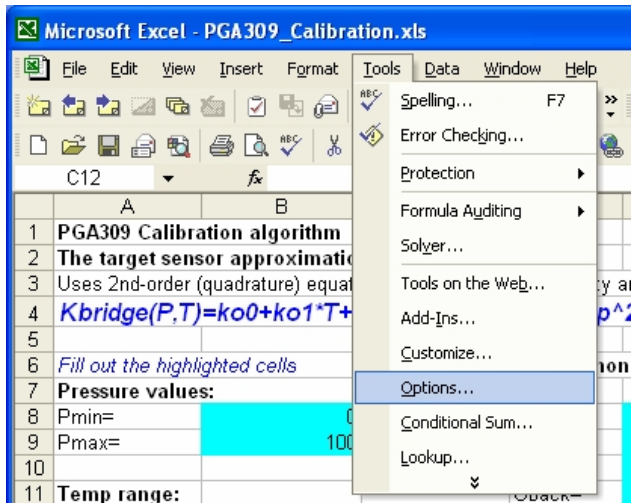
Microsoft Excel - PGA309_Calibration.xls

File Edit View Insert Format Tools Data Window Help

C12 fx

| | A | B |
|---|---|---|
| 1 | PGA309 Calibration algorithm | |
| 2 | The target sensor approximatio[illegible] | |
| 3 | Uses 2nd-order (quadrature) equat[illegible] | |
| 4 | Kbridge(P,T)=ko0+ko1*T+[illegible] | |
| 5 | | |
| 6 | Fill out the highlighted cells | |
| 7 | Pressure values: | |
| 8 | Pmin= | 0 |
| 9 | Pmax= | 10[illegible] |
| 10 | | |
| 11 | Temp range: | |

Spelling... F7
Error Checking...
Protection
Formula Auditing
Solver...
Tools on the Web...
Add-Ins...
Customize...
Options...
Conditional Sum...
Lookup...

ty ar
p^2
non
Oback=